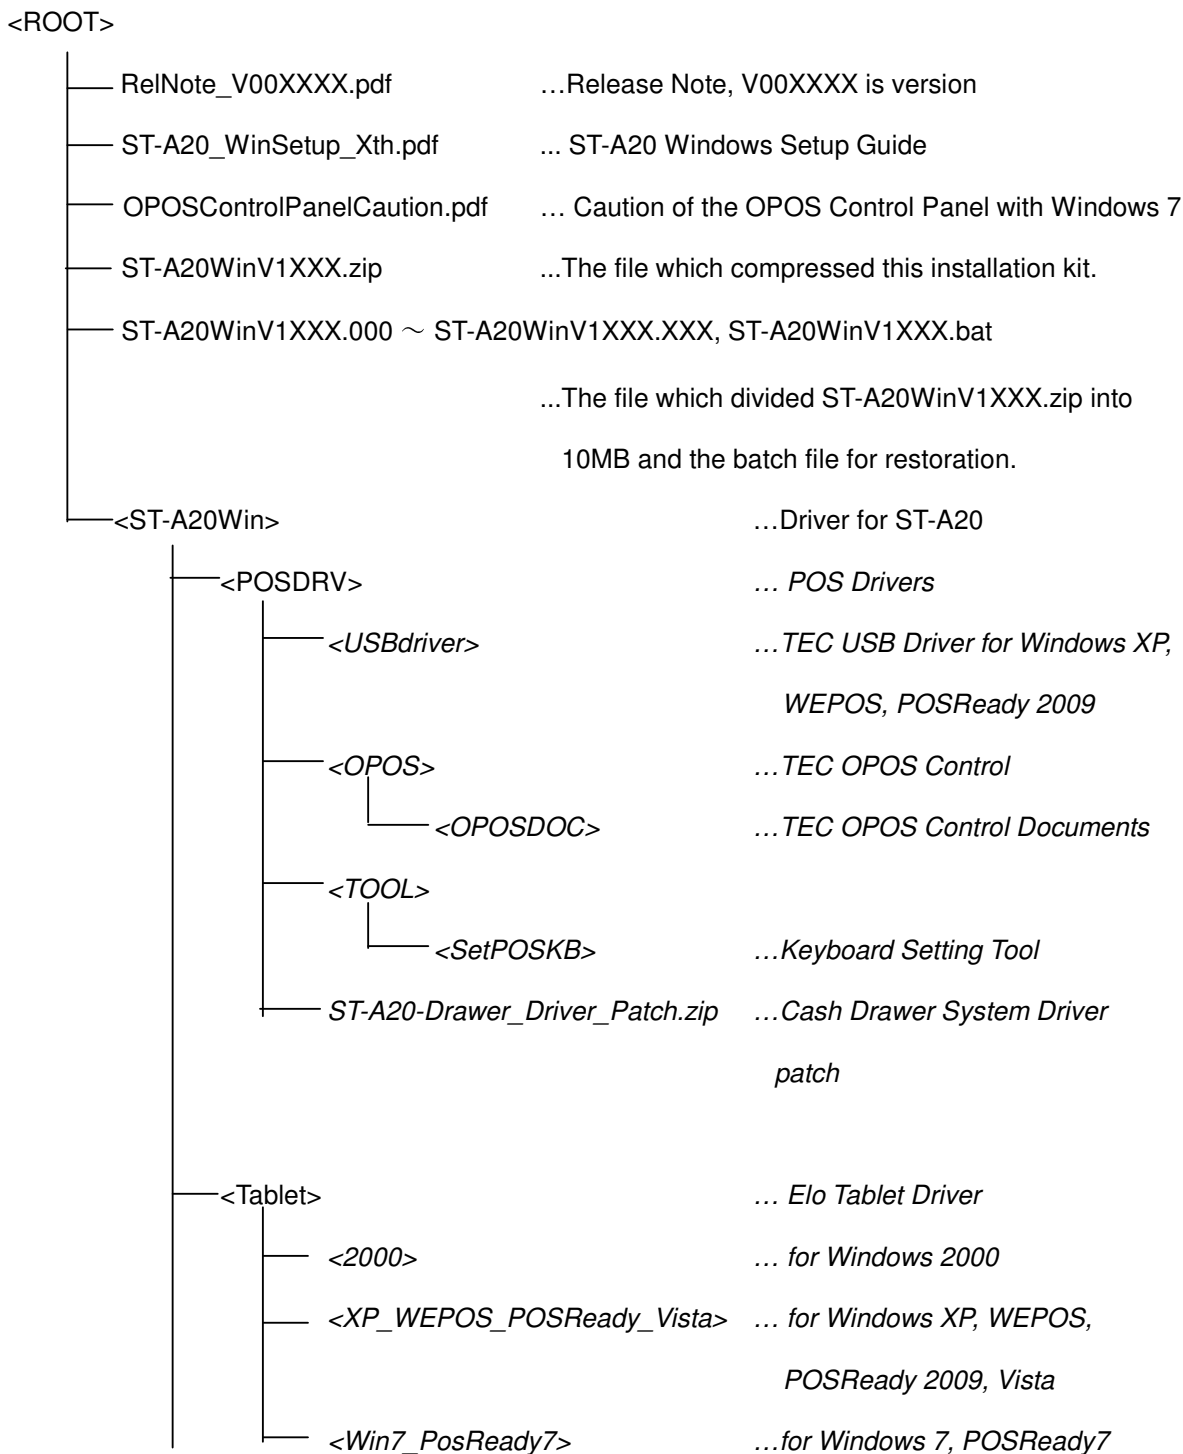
<ROOT>

RelNote_V00XXXX.pdf …Release Note, V00XXXX is version

ST-A20_WinSetup_Xth.pdf ... ST-A20 Windows Setup Guide

OPOSControlPanelCaution.pdf … Caution of the OPOS Control Panel with Windows 7

ST-A20WinV1XXX.zip ...The file which compressed this installation kit.

ST-A20WinV1XXX.000 ～ ST-A20WinV1XXX.XXX, ST-A20WinV1XXX.bat

...The file which divided ST-A20WinV1XXX.zip into 10MB and the batch file for restoration.

<ST-A20Win> …Driver for ST-A20

<POSDRV> … POS Drivers

<USBdriver> …TEC USB Driver for Windows XP, WEPOS, POSReady 2009

<OPOS> …TEC OPOS Control

<OPOSDOC> …TEC OPOS Control Documents

<TOOL>

<SetPOSKB> …Keyboard Setting Tool

ST-A20-Drawer_Driver_Patch.zip …Cash Drawer System Driver patch

<Tablet> … Elo Tablet Driver

<2000> … for Windows 2000

<XP_WEPOS_POSReady_Vista> … for Windows XP, WEPOS, POSReady 2009, Vista

<Win7_PosReady7> …for Windows 7, POSReady7